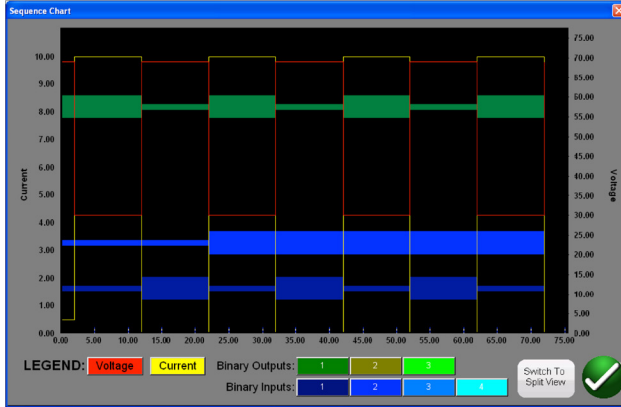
Sequence Chart

10.00
9.00
8.00
7.00
6.00
5.00
4.00
3.00
2.00
1.00
0.00

Current

0.00 5.00 10.00 15.00 20.00 25.00 30.00 35.00 40.00 45.00 50.00 55.00 60.00 65.00 70.00 75.00

75.00
70.00
65.00
60.00
55.00
50.00
45.00
40.00
35.00
30.00
25.00
20.00
15.00
10.00
5.00
0.00

Voltage

LEGEND: Voltage Current

Binary Outputs: 1 2 3

Binary Inputs: 1 2 3 4

Switch To Split View